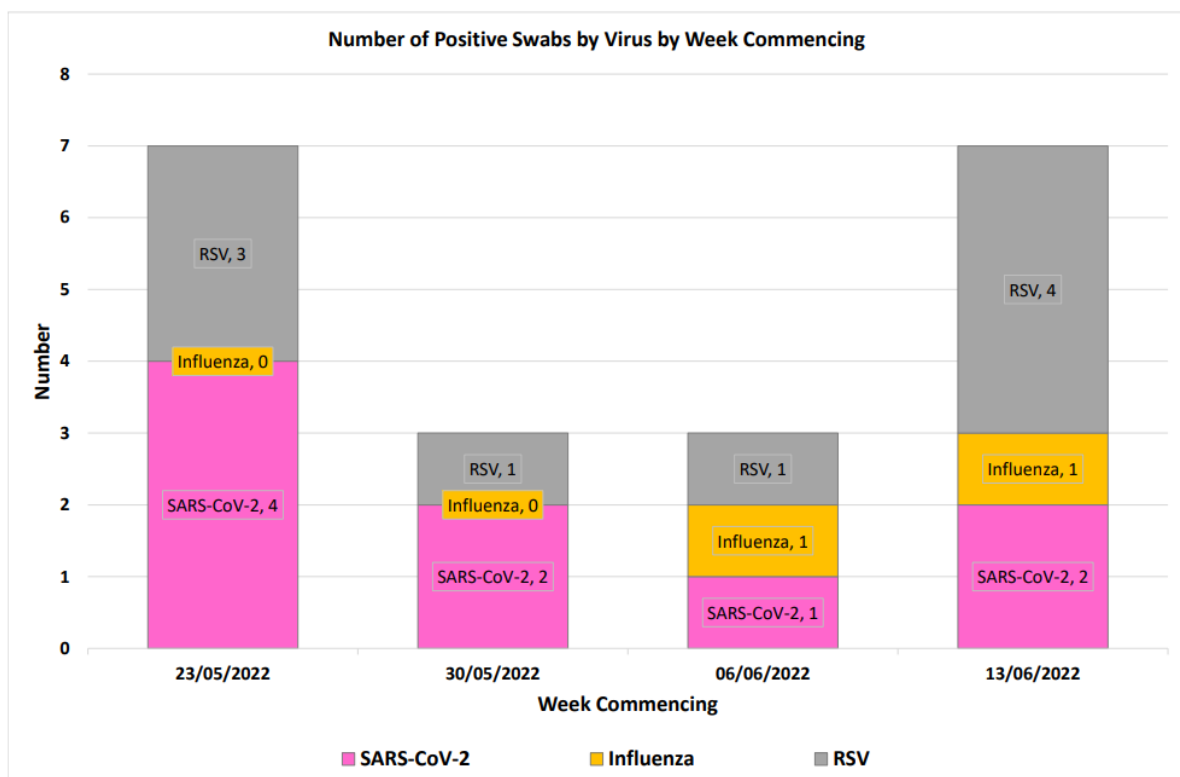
Number of Positive Swabs by Virus by Week Commencing

Number

8
7
6
5
4
3
2
1
0

RSV, 3
Influenza, 0
SARS-CoV-2, 4

RSV, 1
Influenza, 0
SARS-CoV-2, 2

RSV, 1
Influenza, 1
SARS-CoV-2, 1

RSV, 4
Influenza, 1
SARS-CoV-2, 2

23/05/2022
30/05/2022
06/06/2022
13/06/2022

Week Commencing

SARS-CoV-2
Influenza
RSV